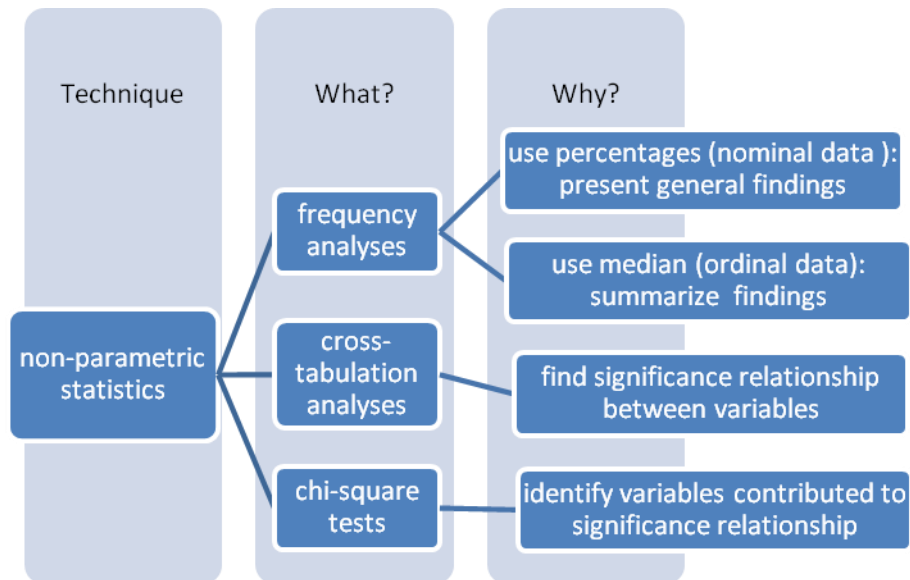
Technique

What?

Why?

non-parametric statistics

frequency analyses

cross-tabulation analyses

chi-square tests

use percentages (nominal data ): present general findings

use median (ordinal data): summarize findings

find significance relationship between variables

identify variables contributed to significance relationship